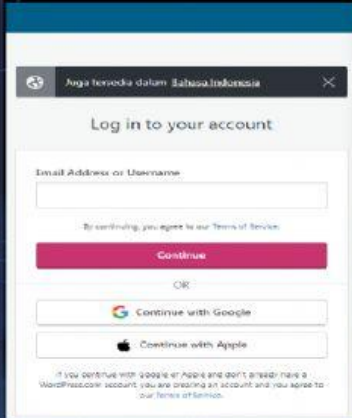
Juga tersedia dalam Bahasa Indonesia

Log in to your account

Email Address or Username

By continuing, you agree to our Terms of Service.

Continue

OR

Continue with Google

Continue with Apple

If you continue with Google or Apple and don't already have a WordPress.com account, you are creating an account and you agree to our Terms of Service.